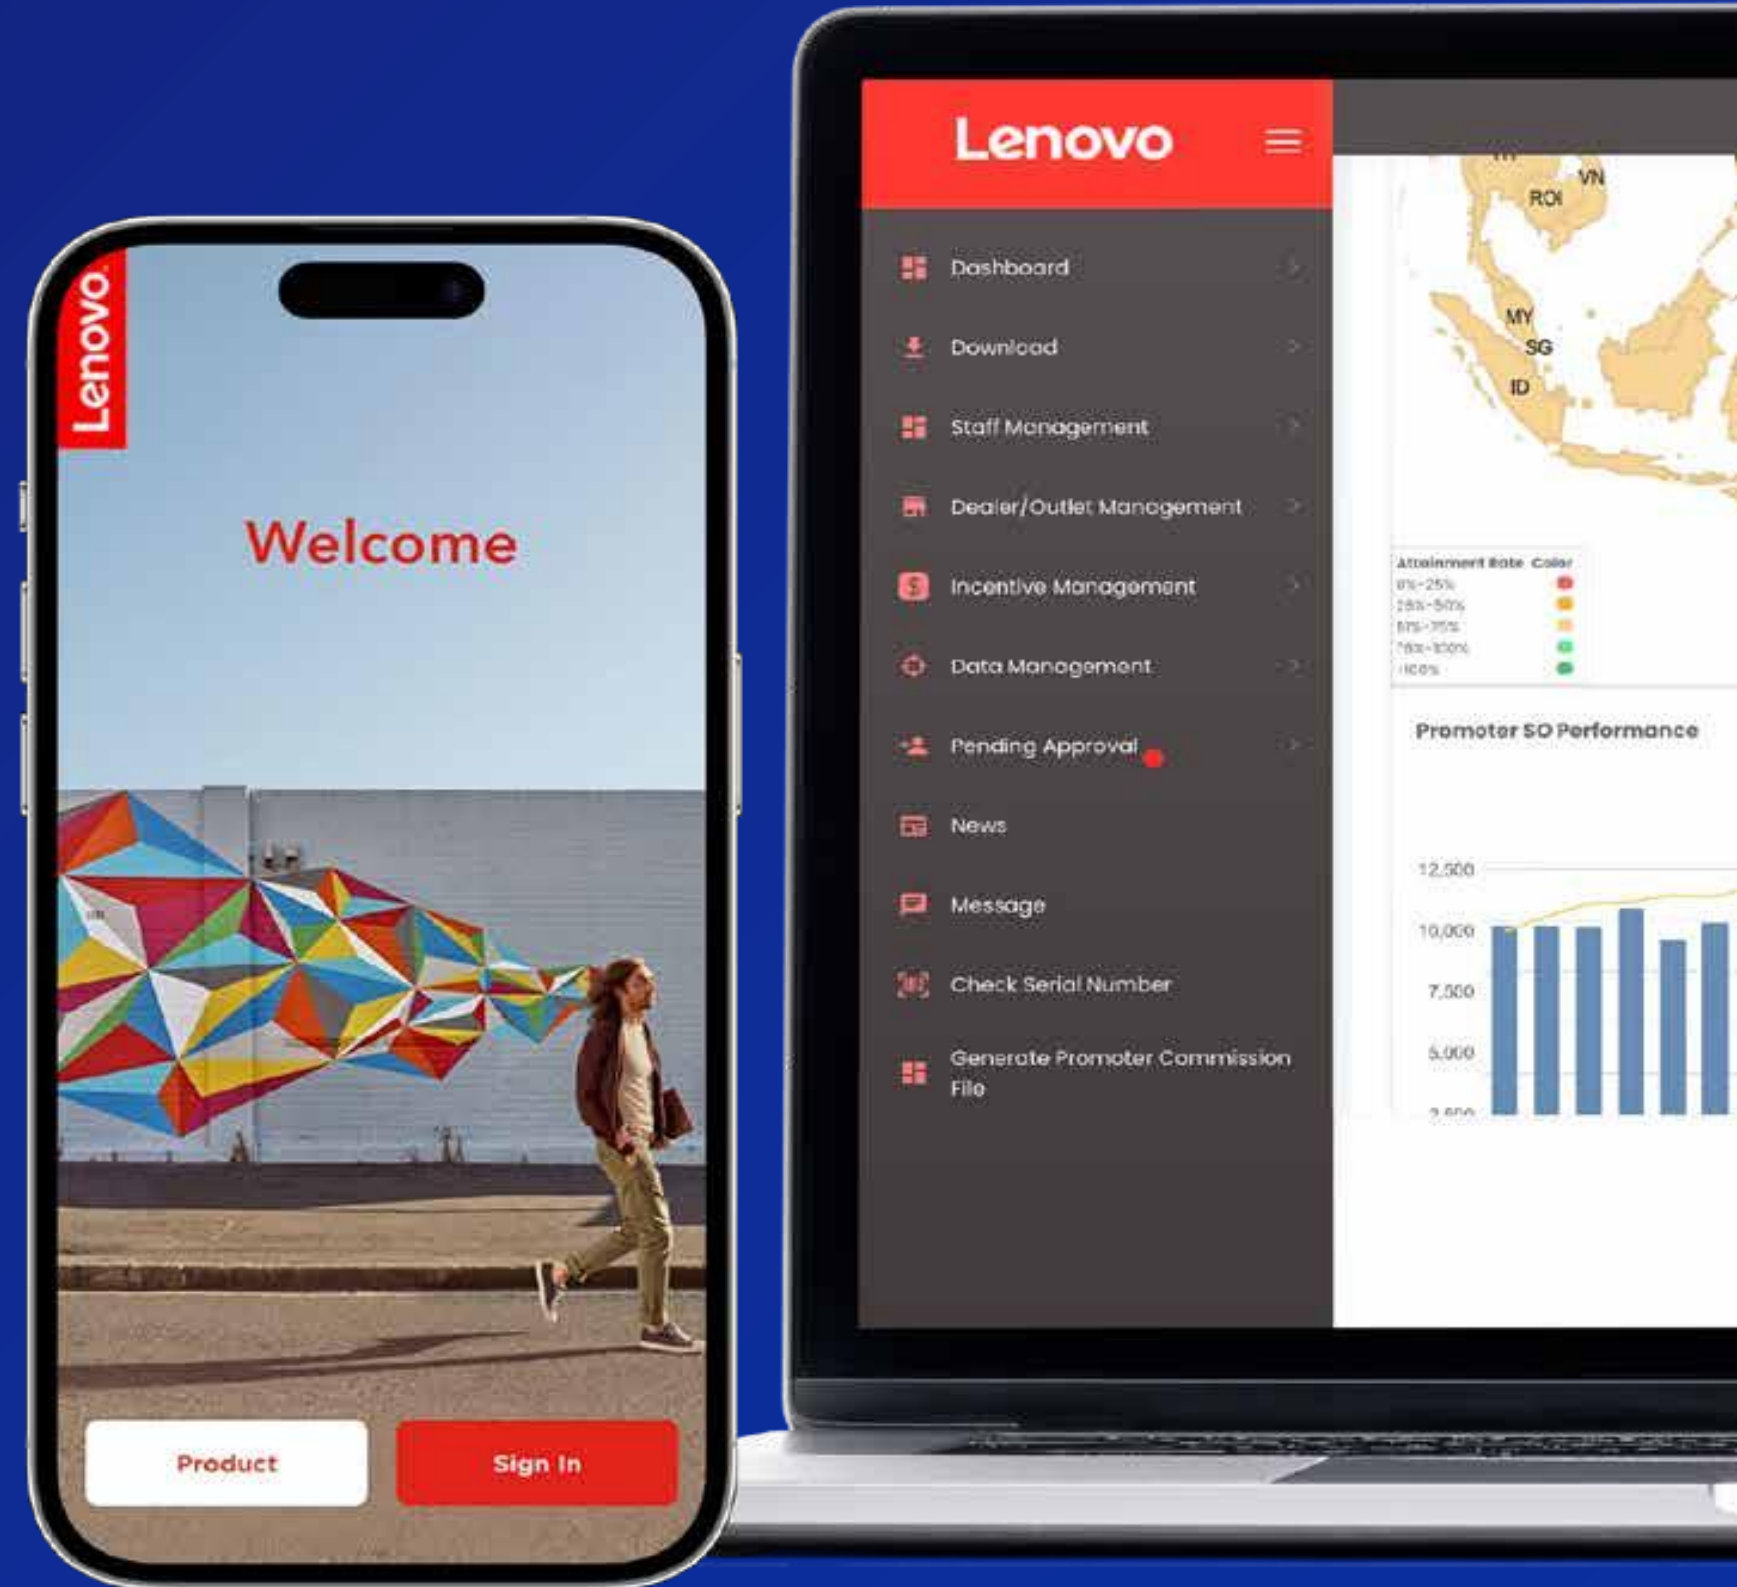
Lenovo

Welcome

Product

Sign In

Lenovo

Dashboard

Download

Staff Management

Dealer/Outlet Management

Incentive Management

Data Management

Pending Approval

News

Message

Check Serial Number

Generate Promoter Commission File

VN
ROI
MY
SG
ID

| Attainment Rate | Color |
|---|---|
| 0%-25% | |
| 26%-50% | |
| 51%-75% | |
| 76%-100% | |
| >100% | |

Promoter SO Performance

12,500
10,000
7,500
5,000
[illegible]